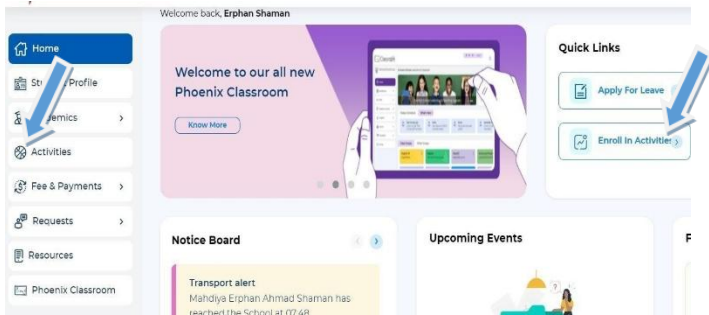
Welcome back, Erphan Shaman

Home

St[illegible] Profile

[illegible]emics

Activities

Fee & Payments

Requests

Resources

Phoenix Classroom

Welcome to our all new Phoenix Classroom

Know More

Quick Links

Apply For Leave

Enroll In Activities

Notice Board

Transport alert

Mahdiya Erphan Ahmad Shaman has reached the School at 07:48

Upcoming Events

F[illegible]